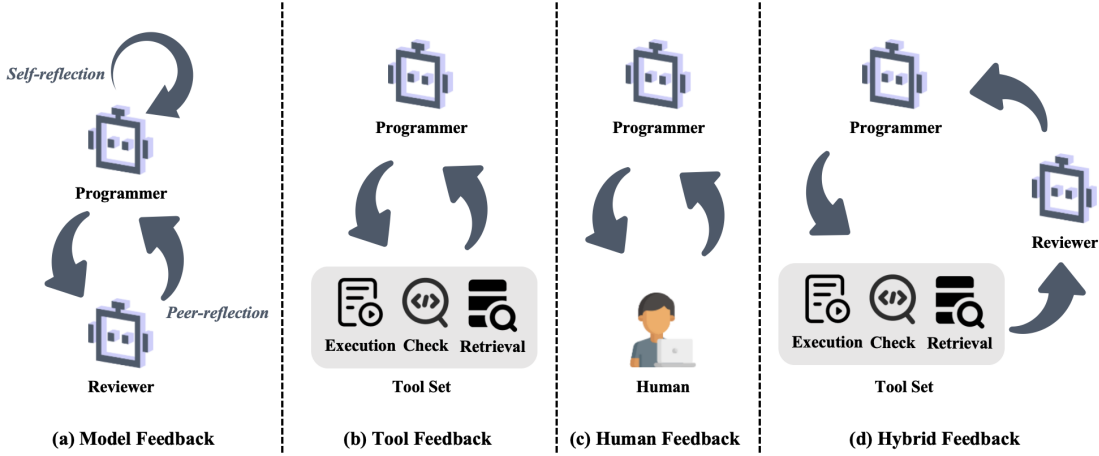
Self-reflection

Programmer

Peer-reflection

Reviewer

(a) Model Feedback

Programmer

Execution Check Retrieval

Tool Set

(b) Tool Feedback

Programmer

Human

(c) Human Feedback

Programmer

Reviewer

Execution Check Retrieval

Tool Set

(d) Hybrid Feedback